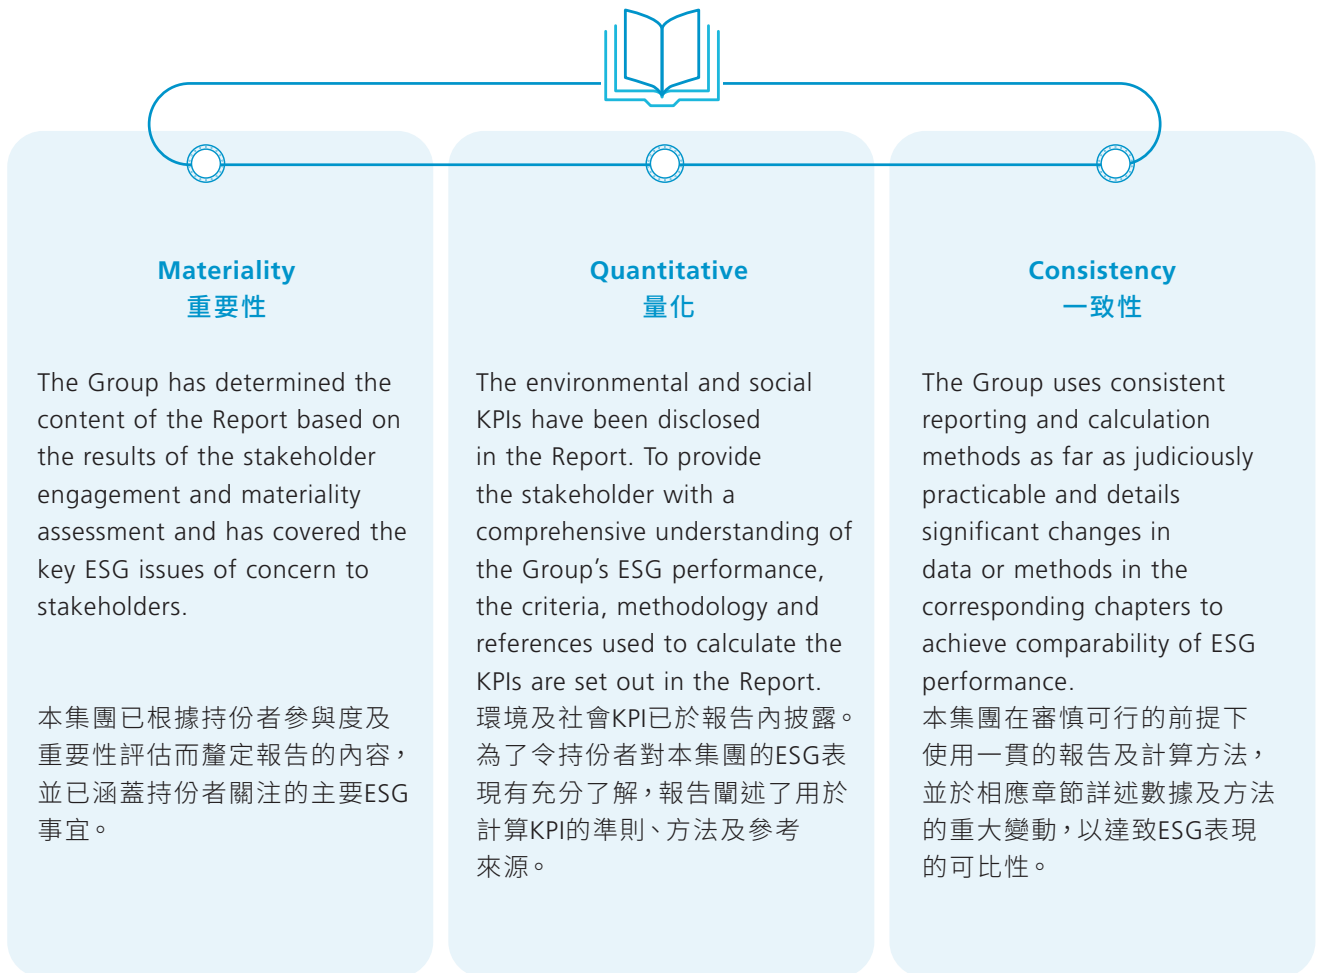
Materiality
重要性

The Group has determined the content of the Report based on the results of the stakeholder engagement and materiality assessment and has covered the key ESG issues of concern to stakeholders.

本集團已根據持份者參與度及重要性評估而釐定報告的內容，並已涵蓋持份者關注的主要ESG事宜。

Quantitative
量化

The environmental and social KPIs have been disclosed in the Report. To provide the stakeholder with a comprehensive understanding of the Group's ESG performance, the criteria, methodology and references used to calculate the KPIs are set out in the Report.

環境及社會KPI已於報告內披露。為了令持份者對本集團的ESG表現有充分了解，報告闡述了用於計算KPI的準則、方法及參考來源。

Consistency
一致性

The Group uses consistent reporting and calculation methods as far as judiciously practicable and details significant changes in data or methods in the corresponding chapters to achieve comparability of ESG performance.

本集團在審慎可行的前提下使用一貫的報告及計算方法，並於相應章節詳述數據及方法的重大變動，以達致ESG表現的可比性。